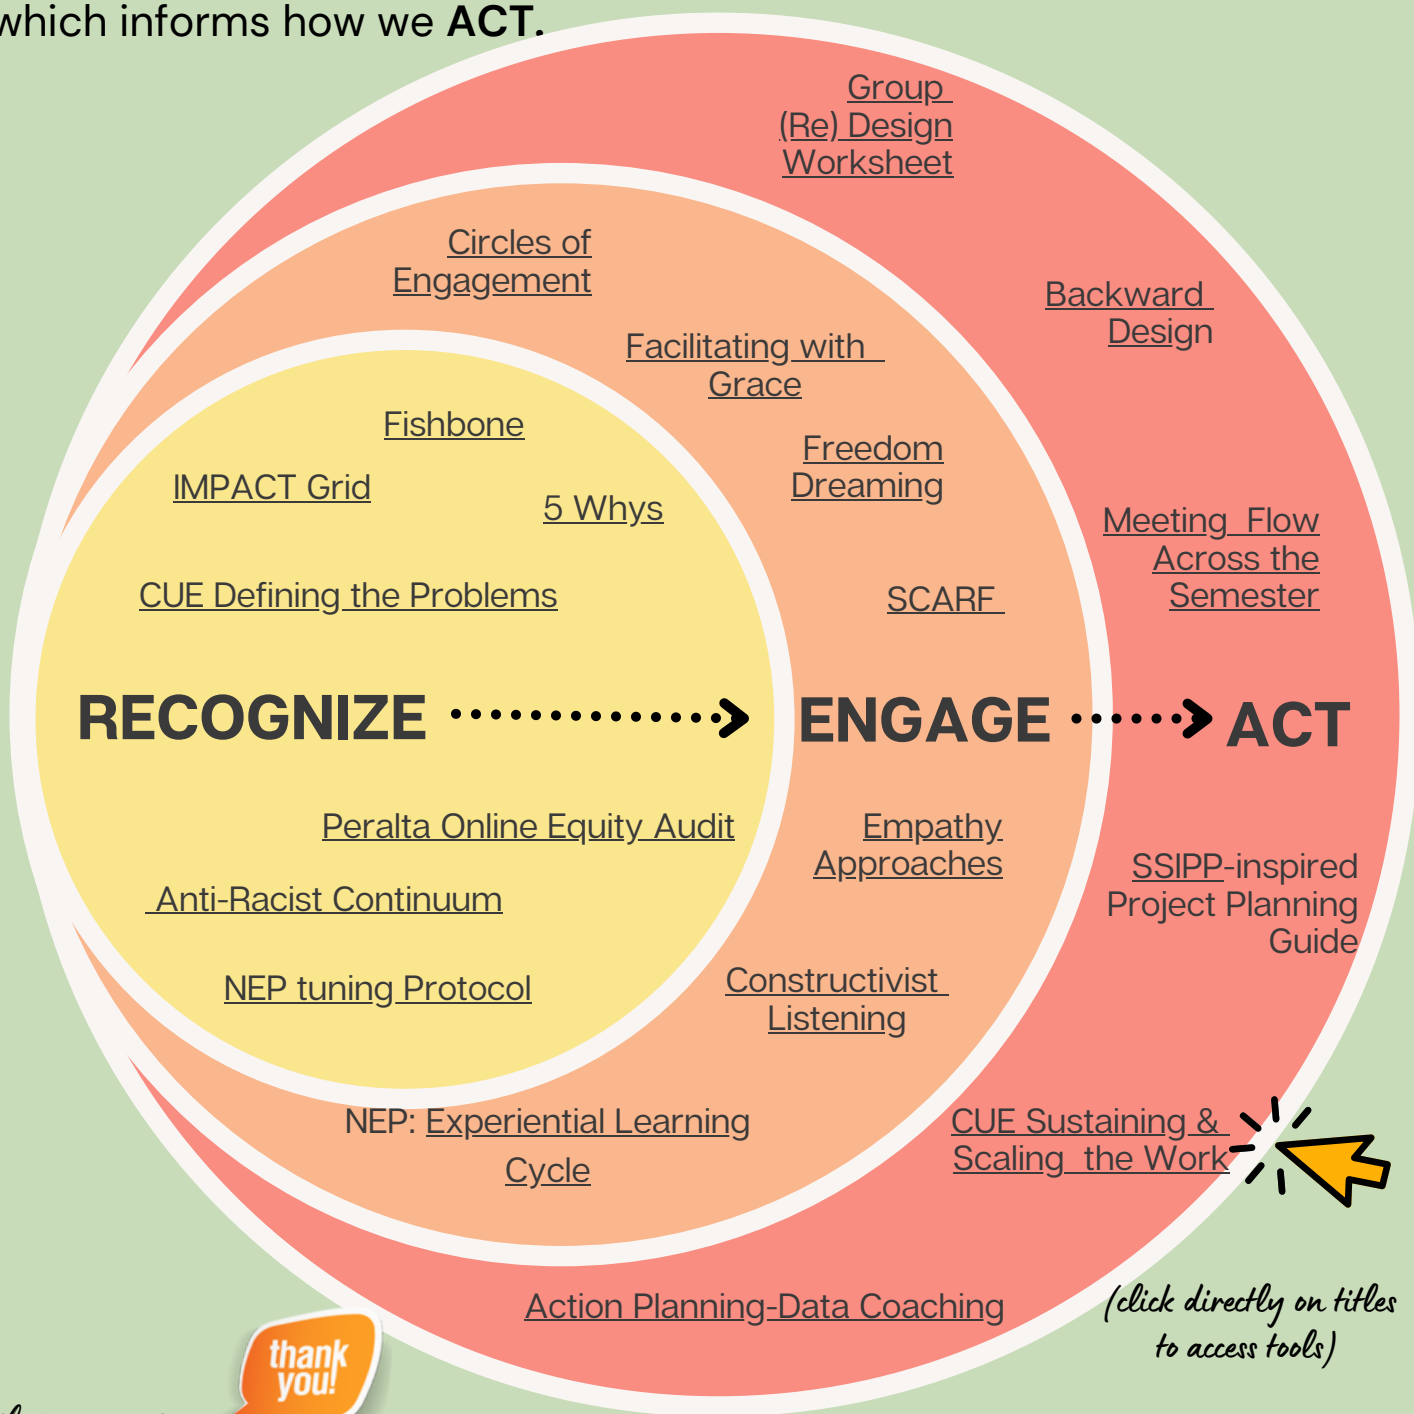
which informs how we **ACT.**

Group (Re) Design Worksheet

Circles of Engagement

Backward Design

Facilitating with Grace

Fishbone

IMPACT Grid

5 Whys

Freedom Dreaming

Meeting Flow Across the Semester

CUE Defining the Problems

SCARF

RECOGNIZE

ENGAGE

ACT

Peralta Online Equity Audit

Empathy Approaches

SSIPP-inspired Project Planning Guide

Anti-Racist Continuum

NEP tuning Protocol

Constructivist Listening

NEP: Experiential Learning Cycle

CUE Sustaining & Scaling the Work

Action Planning-Data Coaching

(click directly on titles to access tools)

thank you!